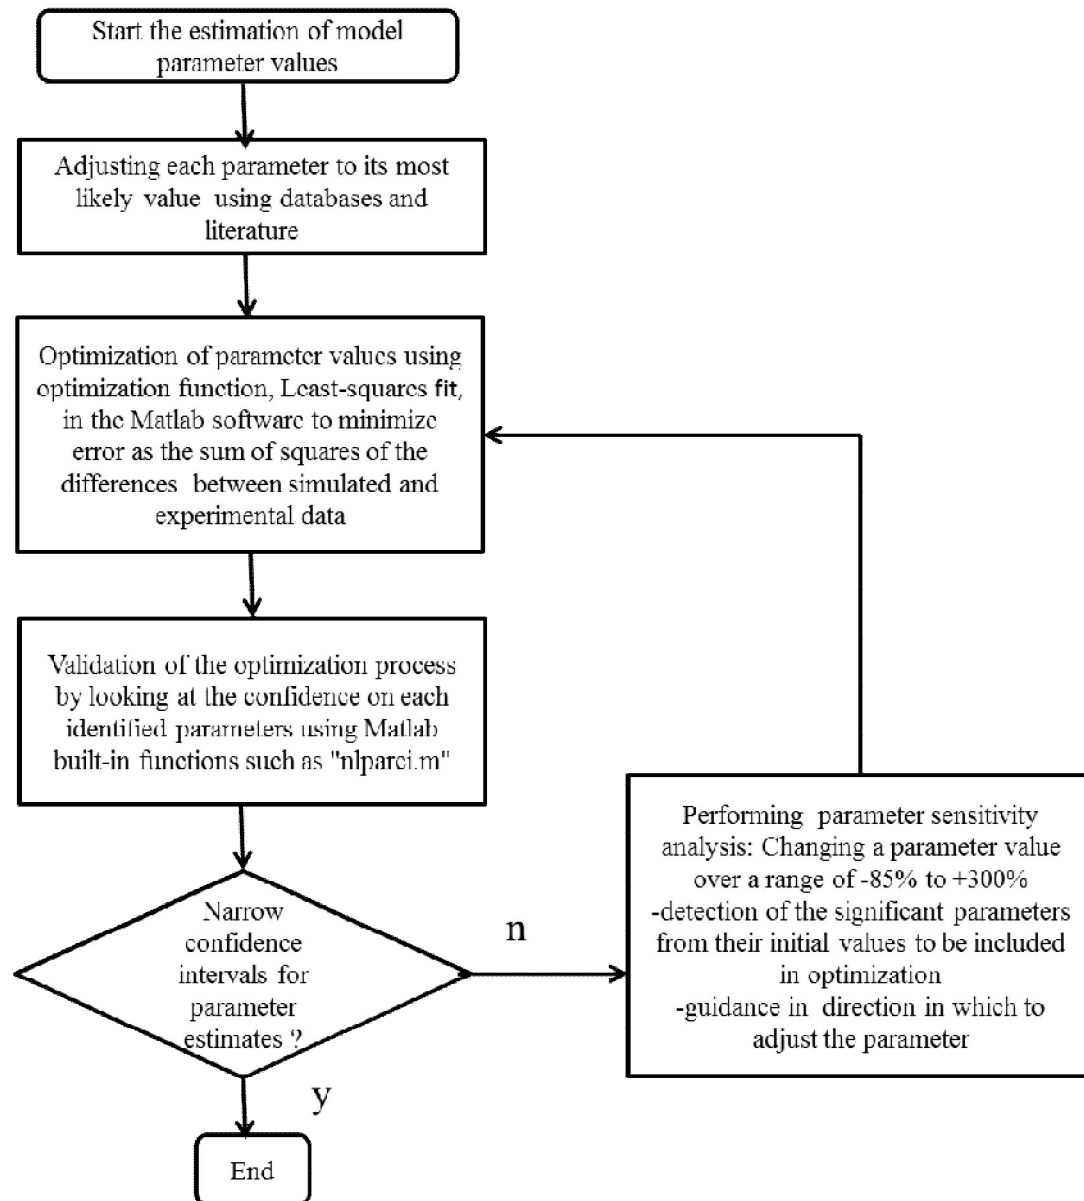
Start the estimation of model parameter values

Adjusting each parameter to its most likely value using databases and literature

Optimization of parameter values using optimization function, Least-squares fit, in the Matlab software to minimize error as the sum of squares of the differences between simulated and experimental data

Validation of the optimization process by looking at the confidence on each identified parameters using Matlab built-in functions such as "nlparci.m"

Narrow confidence intervals for parameter estimates ?

n

Performing parameter sensitivity analysis: Changing a parameter value over a range of -85% to +300%
-detection of the significant parameters from their initial values to be included in optimization
-guidance in direction in which to adjust the parameter

y

End